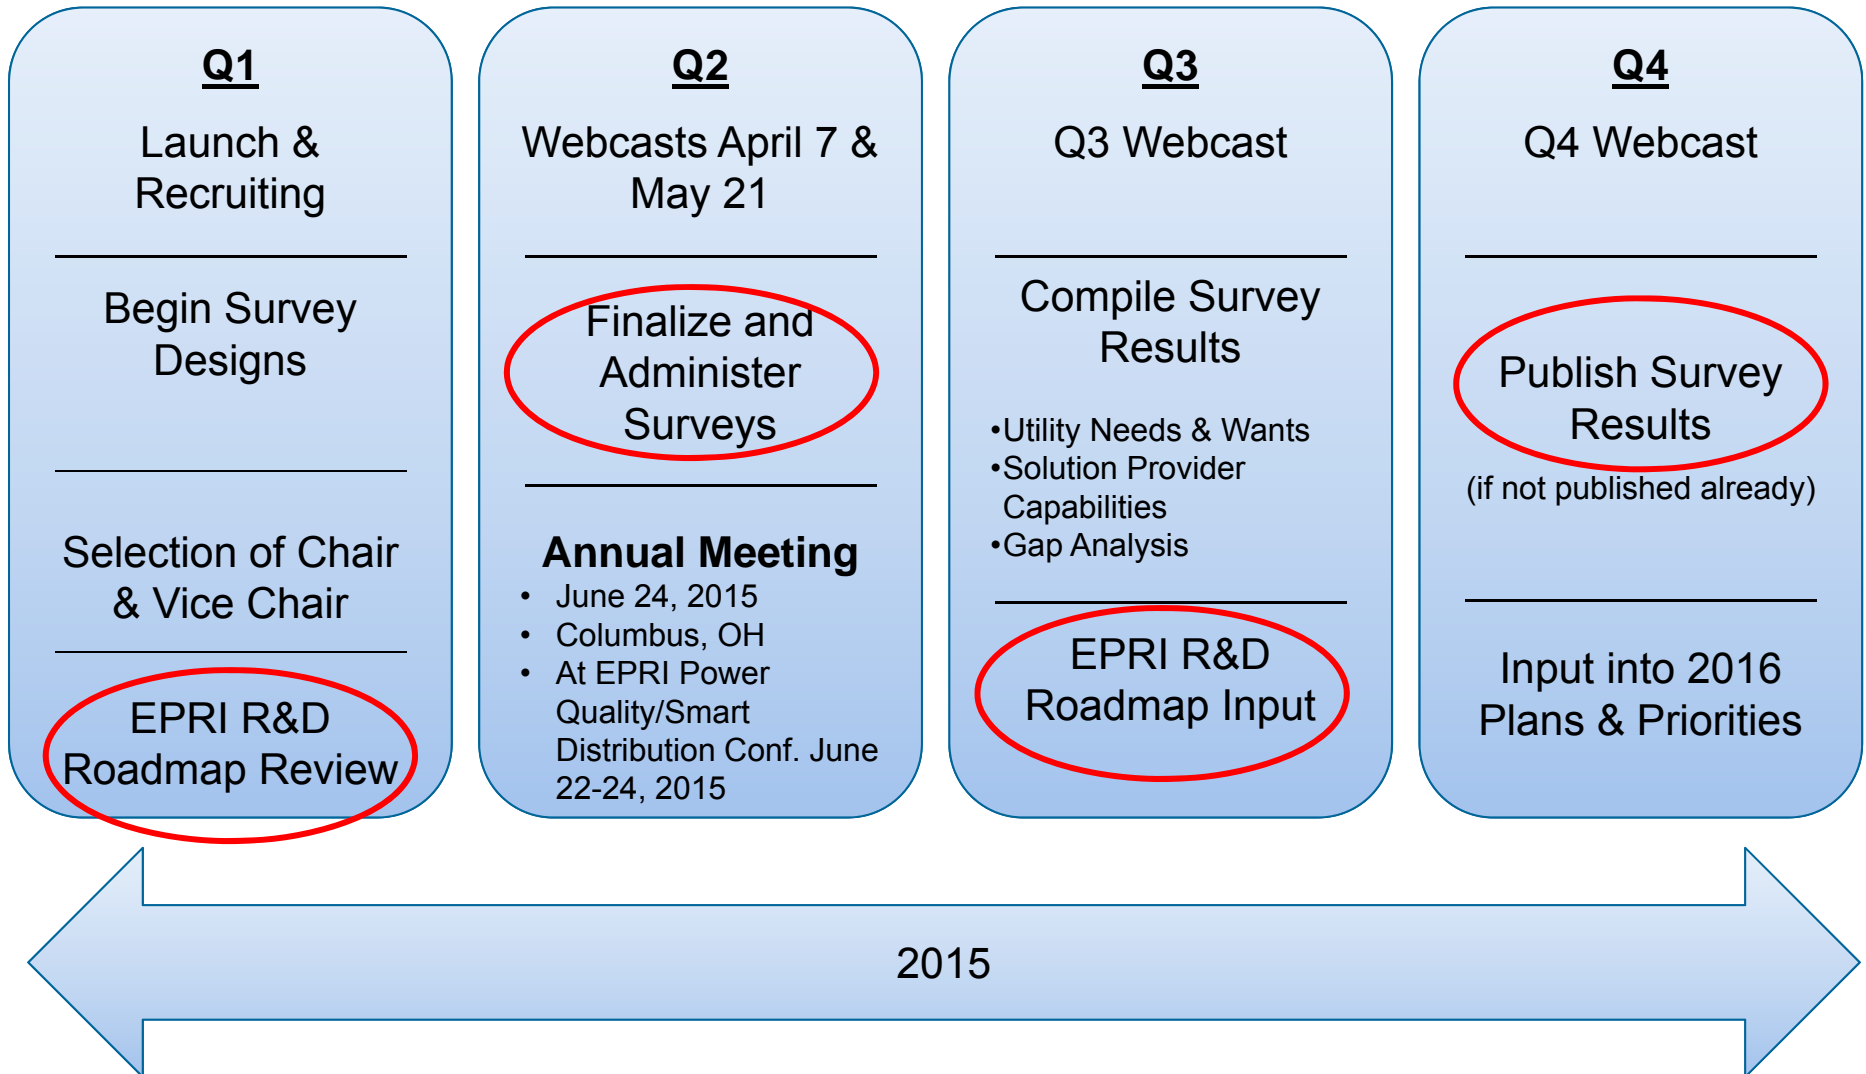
Q1

Launch & Recruiting

Begin Survey Designs

Selection of Chair & Vice Chair

EPRI R&D Roadmap Review

Q2

Webcasts April 7 & May 21

Finalize and Administer Surveys

**Annual Meeting**

- June 24, 2015
- Columbus, OH
- At EPRI Power Quality/Smart Distribution Conf. June 22-24, 2015

Q3

Q3 Webcast

Compile Survey Results

•Utility Needs & Wants
•Solution Provider Capabilities
•Gap Analysis

EPRI R&D Roadmap Input

Q4

Q4 Webcast

Publish Survey Results

(if not published already)

Input into 2016 Plans & Priorities

2015